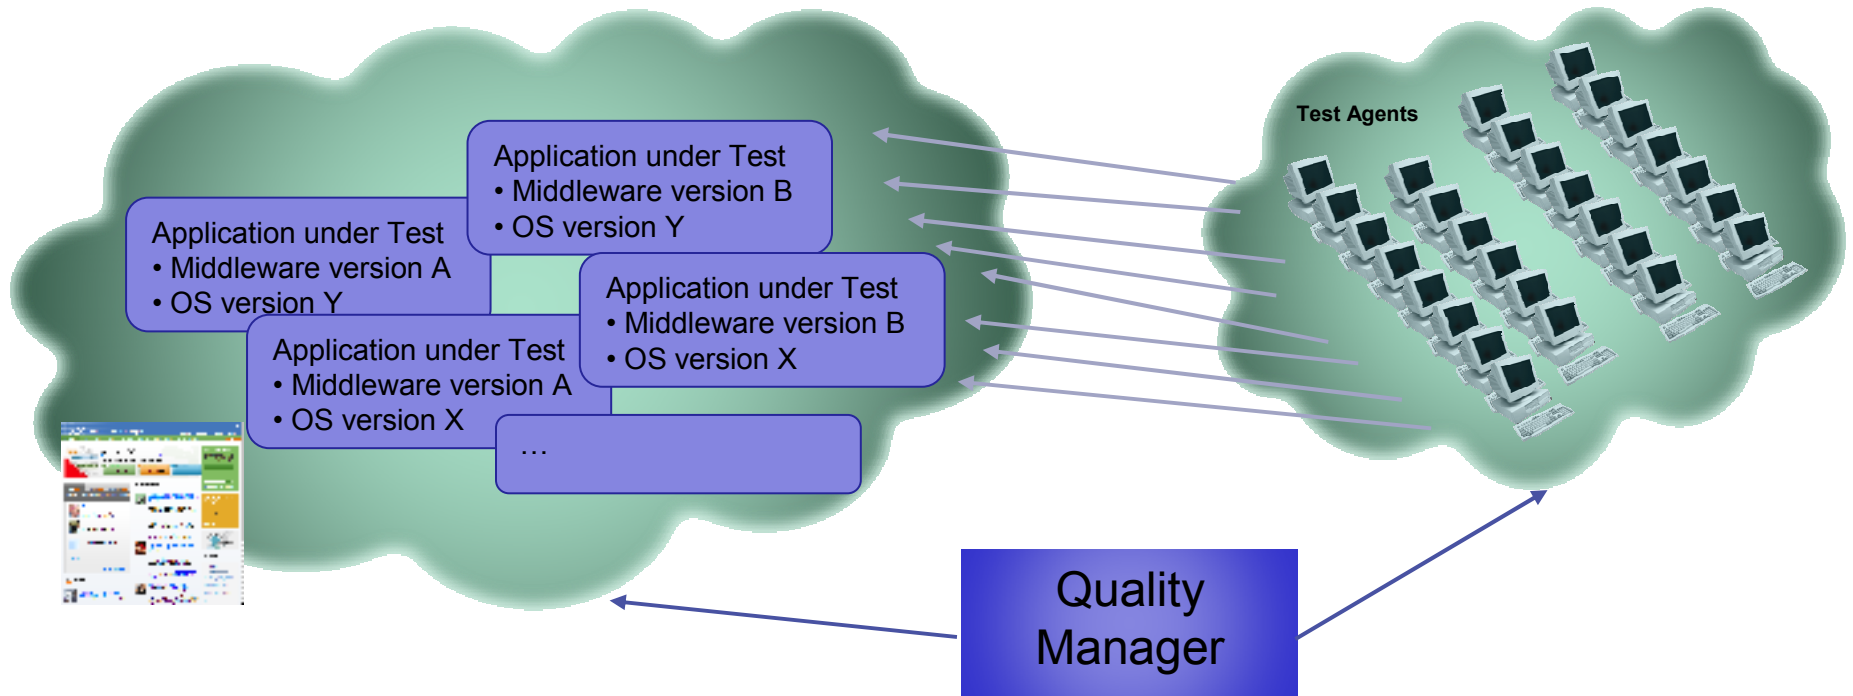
Application under Test
• Middleware version B
• OS version Y

Application under Test
• Middleware version A
• OS version Y

Application under Test
• Middleware version B
• OS version X

Application under Test
• Middleware version A
• OS version X

…

Test Agents

Quality Manager